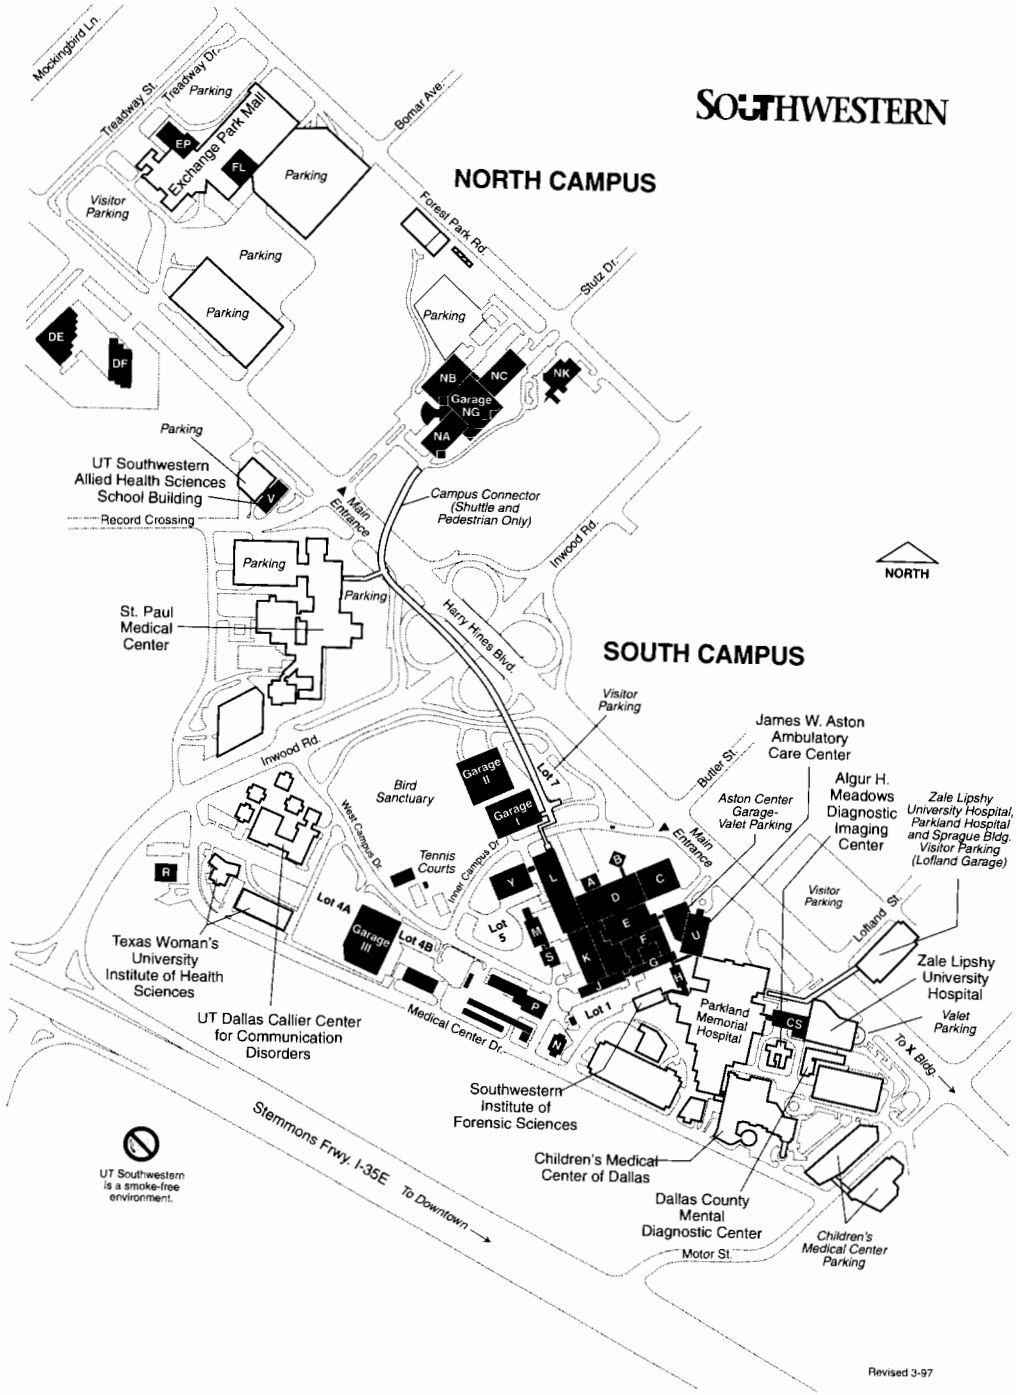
SOUTHWESTERN

NORTH CAMPUS

Mockingbird Ln.
Treadway St.
Treadway Dr.
Parking
Exchange Park Mall
EP
FL
Parking
Bomar Ave.
Visitor Parking
Forest Park Rd.
Parking
Parking
Stutz Dr.
Parking
DE
DF
NB
NC
NK
Garage NG
NA
Parking
UT Southwestern Allied Health Sciences School Building
V
Record Crossing
Main Entrance
Campus Connector (Shuttle and Pedestrian Only)
Inwood Rd.
NORTH
Parking
Parking
St. Paul Medical Center
Harry Hines Blvd.

SOUTH CAMPUS

Visitor Parking
James W. Aston Ambulatory Care Center
Inwood Rd.
Butler St.
Lot 7
Garage II
Bird Sanctuary
Garage I
Algur H. Meadows Diagnostic Imaging Center
Aston Center Garage-Valet Parking
Zale Lipshy University Hospital, Parkland Hospital and Sprague Bldg. Visitor Parking (Lofland Garage)
West Campus Dr.
Main Entrance
B
Tennis Courts
Inner Campus Dr.
R
Y
L
A
D
C
Visitor Parking
Lofland St.
Lot 4A
Garage III
Lot 4B
Lot 5
M
E
F
U
S
K
G
H
Texas Woman's University Institute of Health Sciences
J
Zale Lipshy University Hospital
P
Lot 1
Parkland Memorial Hospital
CS
Valet Parking
UT Dallas Callier Center for Communication Disorders
Medical Center Dr.
N
To X Bldg
Southwestern Institute of Forensic Sciences
Stemmons Frwy. I-35E
To Downtown
UT Southwestern is a smoke-free environment.
Children's Medical Center of Dallas
Dallas County Mental Diagnostic Center
Motor St.
Children's Medical Center Parking

Revised 3-97